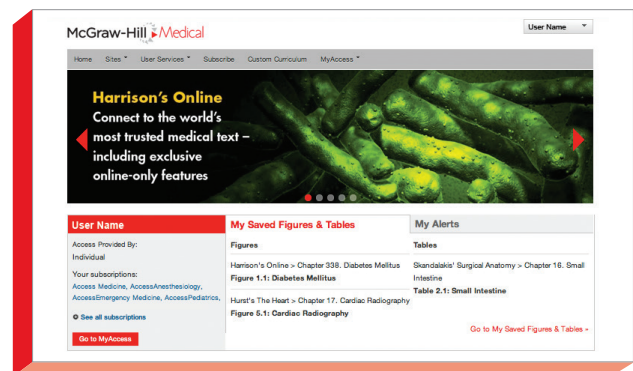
McGraw-Hill Medical

User Name

Home Sites User Services Subscribe Custom Curriculum MyAccess

Harrison's Online
Connect to the world's most trusted medical text – including exclusive online-only features

User Name

Access Provided By:
Individual

Your subscriptions:
Access Medicine, AccessAnesthesiology, AccessEmergency Medicine, AccessPediatrics,

See all subscriptions

Go to MyAccess

My Saved Figures & Tables

Figures

Harrison's Online > Chapter 338. Diabetes Mellitus
Figure 1.1: Diabetes Mellitus

Hurst's The Heart > Chapter 17. Cardiac Radiography
Figure 5.1: Cardiac Radiography

My Alerts

Tables

Skandalakis' Surgical Anatomy > Chapter 16. Small Intestine
Table 2.1: Small Intestine

Go to My Saved Figures & Tables »